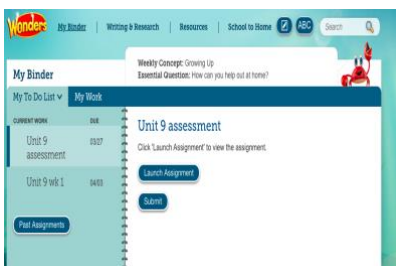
Wonders My Binder | Writing & Research | Resources | School to Home ABC Search

My Binder

Weekly Concept: Growing Up
Essential Question: How can you help out at home?

My To Do List My Work

CURRENT WORK DUE

Unit 9 assessment 03/27

Unit 9 wk 1 04/03

Past Assignments

Unit 9 assessment

Click 'Launch Assignment' to view the assignment.

Launch Assignment

Submit